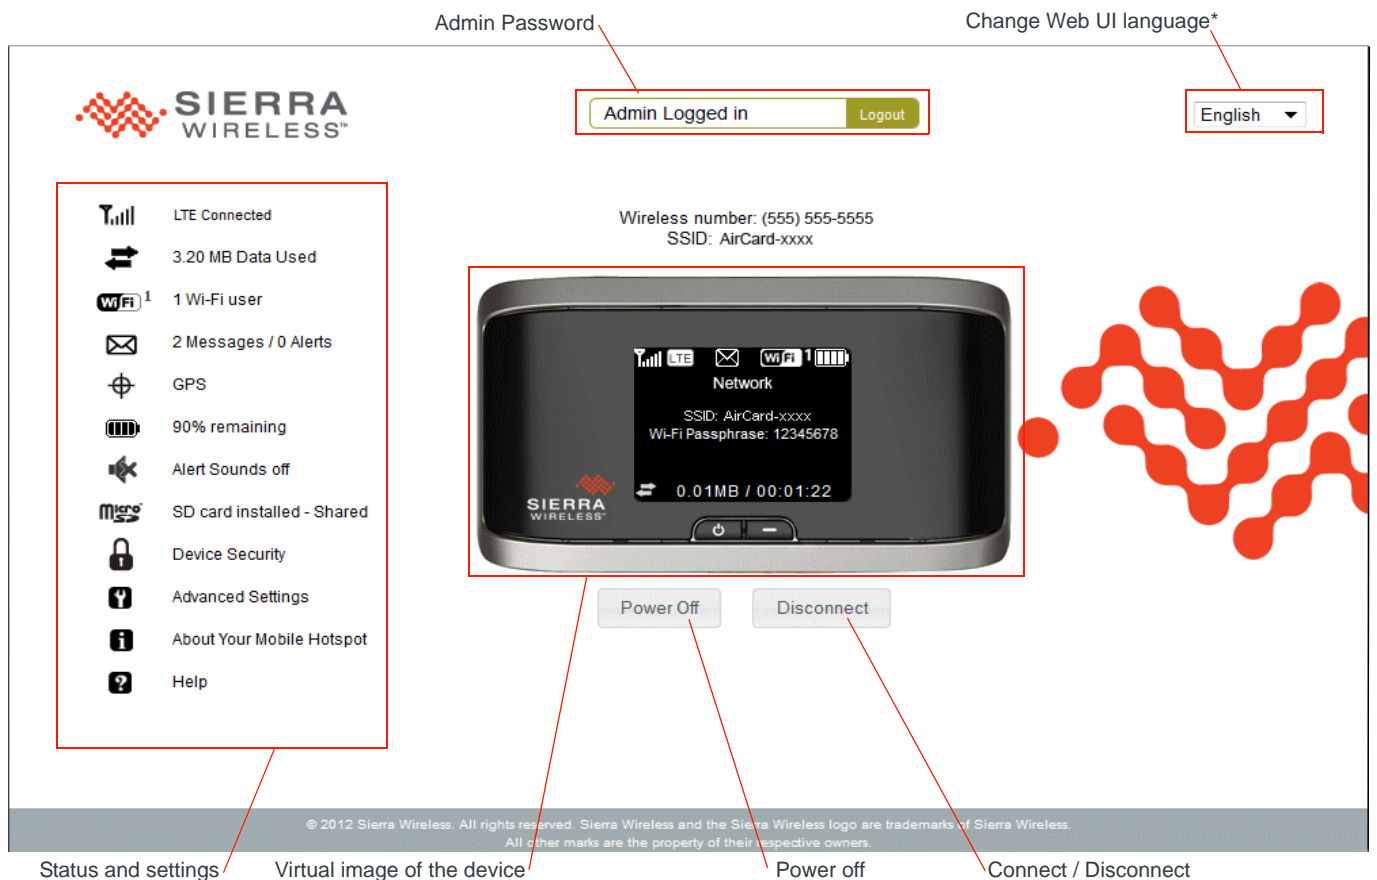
Admin Password

Change Web UI language*

SIERRA WIRELESS™

Admin Logged in

Logout

English

LTE Connected

3.20 MB Data Used

1 Wi-Fi user

2 Messages / 0 Alerts

GPS

90% remaining

Alert Sounds off

SD card installed - Shared

Device Security

Advanced Settings

About Your Mobile Hotspot

Help

Wireless number: (555) 555-5555
SSID: AirCard-xxxx

LTE WiFi 1

Network

SSID: AirCard-xxxx
Wi-Fi Passphrase: 12345678

0.01MB / 00:01:22

SIERRA WIRELESS™

Power Off

Disconnect

© 2012 Sierra Wireless. All rights reserved. Sierra Wireless and the Sierra Wireless logo are trademarks of Sierra Wireless.
All other marks are the property of their respective owners.

Status and settings

Virtual image of the device

Power off

Connect / Disconnect